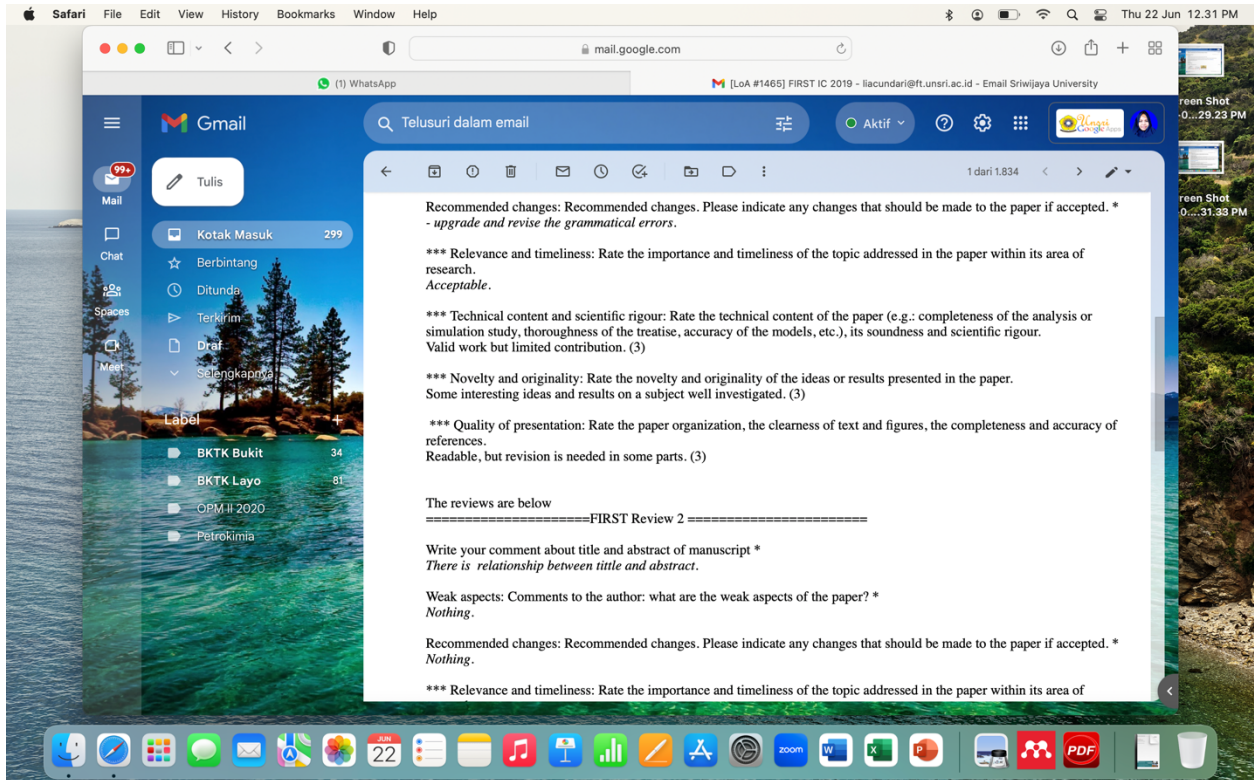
Safari File Edit View History Bookmarks Window Help

Thu 22 Jun 12.31 PM

mail.google.com

(1) WhatsApp

[LoA #1465] FIRST IC 2019 - liacundari@ft.unsri.ac.id - Email Sriwijaya University

Gmail

Telusuri dalam email

Aktif

Unsri Google Apps

99+

Mail

Tulis

Chat

Spaces

Meet

Kotak Masuk 299

Berbintang

Ditunda

Terkirim

Draf

Selengkapnya

Label

BKTK Bukit 34

BKTK Layo 81

OPM II 2020

Petrokimia

1 dari 1.834

reen Shot
-0...29.23 PM

reen Shot
-0...31.33 PM

Recommended changes: Recommended changes. Please indicate any changes that should be made to the paper if accepted. *
- upgrade and revise the grammatical errors.

*** Relevance and timeliness: Rate the importance and timeliness of the topic addressed in the paper within its area of research.
Acceptable.

*** Technical content and scientific rigour: Rate the technical content of the paper (e.g.: completeness of the analysis or simulation study, thoroughness of the treatise, accuracy of the models, etc.), its soundness and scientific rigour.
Valid work but limited contribution. (3)

*** Novelty and originality: Rate the novelty and originality of the ideas or results presented in the paper.
Some interesting ideas and results on a subject well investigated. (3)

*** Quality of presentation: Rate the paper organization, the clearness of text and figures, the completeness and accuracy of references.
Readable, but revision is needed in some parts. (3)

The reviews are below
=====================FIRST Review 2 ========================

Write your comment about title and abstract of manuscript *
There is relationship between tittle and abstract.

Weak aspects: Comments to the author: what are the weak aspects of the paper? *
Nothing.

Recommended changes: Recommended changes. Please indicate any changes that should be made to the paper if accepted. *
Nothing.

*** Relevance and timeliness: Rate the importance and timeliness of the topic addressed in the paper within its area of

JUN
22

zoom

PDF